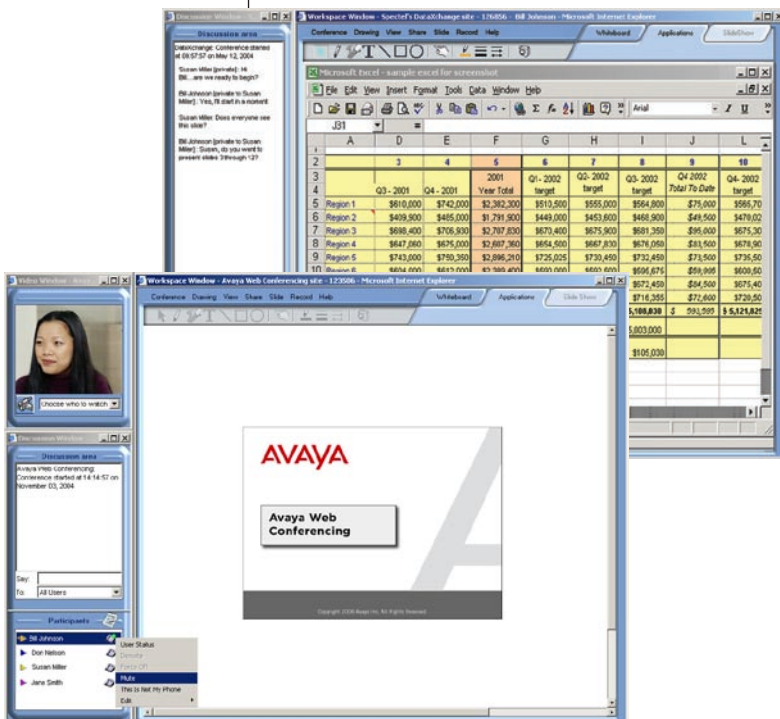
Discussion Window

Discussion area

DataXchange: Conference started at 09:57:57 on May 12, 2004

Susan Miller (private): Hi Bill...are we ready to begin?

Bill Johnson (private to Susan Miller): Yes, I'll start in a moment

Susan Miller: Does everyone see this slide?

Bill Johnson (private to Susan Miller): Susan, do you want to present slides 3 through 12?

Workspace Window - Spectel's DataXchange site - 176856 - Bill Johnson - Microsoft Internet Explorer

Conference Drawing View Share Slide Record Help

Whiteboard Applications SlideShow

Microsoft Excel - sample excel for screenshot

File Edit View Insert Format Tools Data Window Help

Arial

J31 =

| | A | D | E | F | G | H | I | J | L |
|---|---|---|---|---|---|---|---|---|---|
| 2 | | 3 | 4 | 5 | 6 | 7 | 8 | 9 | 10 |
| 3 | | | | 2001 | Q1 - 2002 | Q2- 2002 | Q3- 2002 | Q4 2002 | Q4- 2002 |
| 4 | | Q3 - 2001 | Q4 - 2001 | Year Total | target | target | target | Total To Date | target |
| 5 | Region 1 | $610,000 | $742,000 | $2,382,300 | $510,500 | $555,000 | $564,800 | $75,000 | $566,70 |
| 6 | Region 2 | $409,900 | $465,000 | $1,791,900 | $449,000 | $453,600 | $468,900 | $49,500 | $470,02 |
| 7 | Region 3 | $698,400 | $706,930 | $2,707,830 | $670,400 | $675,900 | $681,350 | $95,000 | $675,30 |
| 8 | Region 4 | $647,060 | $675,000 | $2,687,360 | $654,500 | $667,830 | $676,050 | $83,500 | $678,90 |
| 9 | Region 5 | $743,000 | $750,350 | $2,896,210 | $725,025 | $730,450 | $732,450 | $73,500 | $735,50 |
| 10 | Region 6 | | | | | | $595,675 | $59,995 | $600,50 |

$572,450 $84,500 $675,40
$716,355 $72,600 $720,50
5,108,838 $ 593,595 $ 5,121,825
5,003,000
$105,030

Video Window

Choose who to watch

Discussion Window

Discussion area

Avaya Web Conferencing: Conference started at 14:14:57 on November 03, 2004

Say:
To: All Users

Participants

Bill Johnson
Don Nelson
Susan Miller
Jane Smith

User Status
Density
Floor Off
Mute
This Is Not My Phone
Edit

Workspace Window - Avaya Web Conferencing site - 123586 - Microsoft Internet Explorer

Conference Drawing View Share Slide Record Help

Whiteboard Applications Slide Show

AVAYA

Avaya Web Conferencing

Copyright 2004 Avaya Inc. All Rights Reserved.